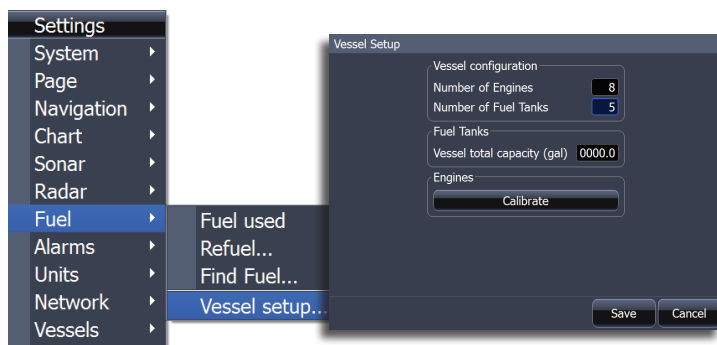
Settings
System
Page
Navigation
Chart
Sonar
Radar
Fuel
Alarms
Units
Network
Vessels

Fuel used
Refuel...
Find Fuel...
Vessel setup...

Vessel Setup
Vessel configuration
Number of Engines 8
Number of Fuel Tanks 5
Fuel Tanks
Vessel total capacity (gal) 0000.0
Engines
Calibrate
Save
Cancel